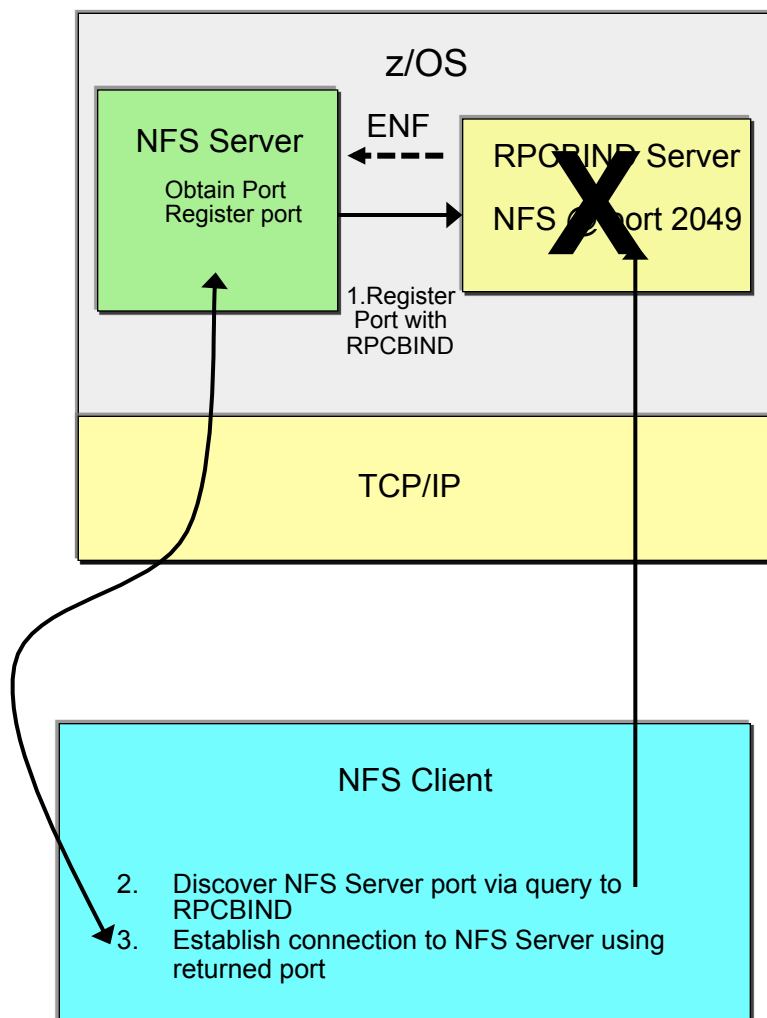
z/OS

NFS Server

Obtain Port
Register port

ENF

RPC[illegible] Server

NFS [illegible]ort 2049

1.Register Port with RPCBIND

TCP/IP

NFS Client

2. Discover NFS Server port via query to RPCBIND
3. Establish connection to NFS Server using returned port